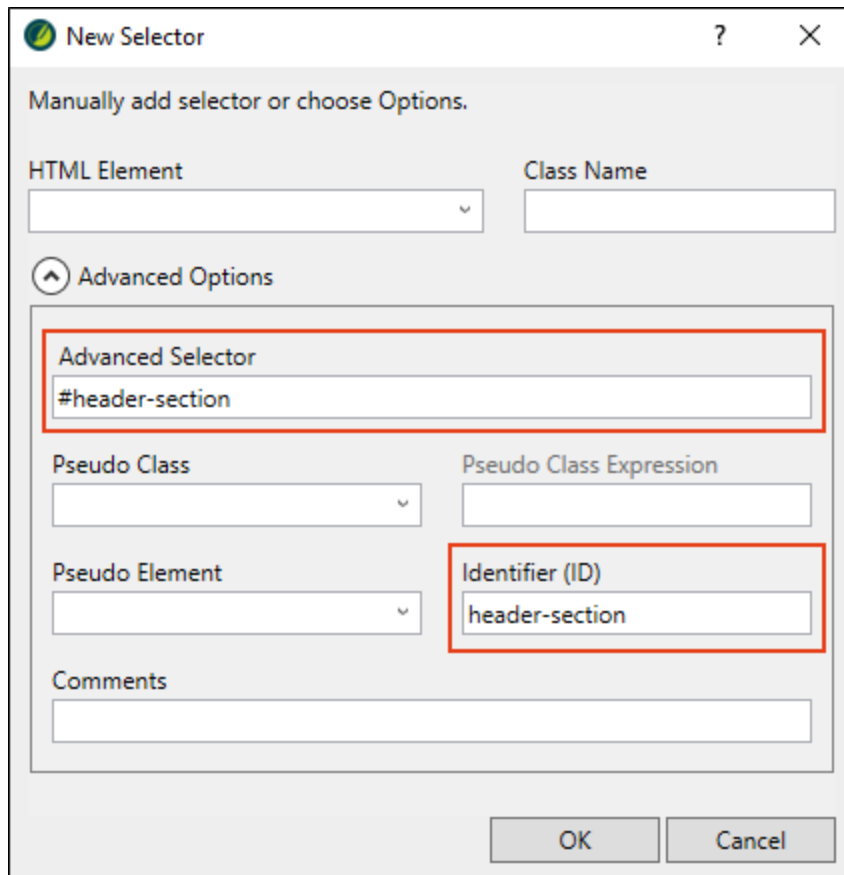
New Selector

?

X

Manually add selector or choose Options.

HTML Element

Class Name

Advanced Options

Advanced Selector

#header-section

Pseudo Class

Pseudo Class Expression

Pseudo Element

Identifier (ID)

header-section

Comments

OK

Cancel